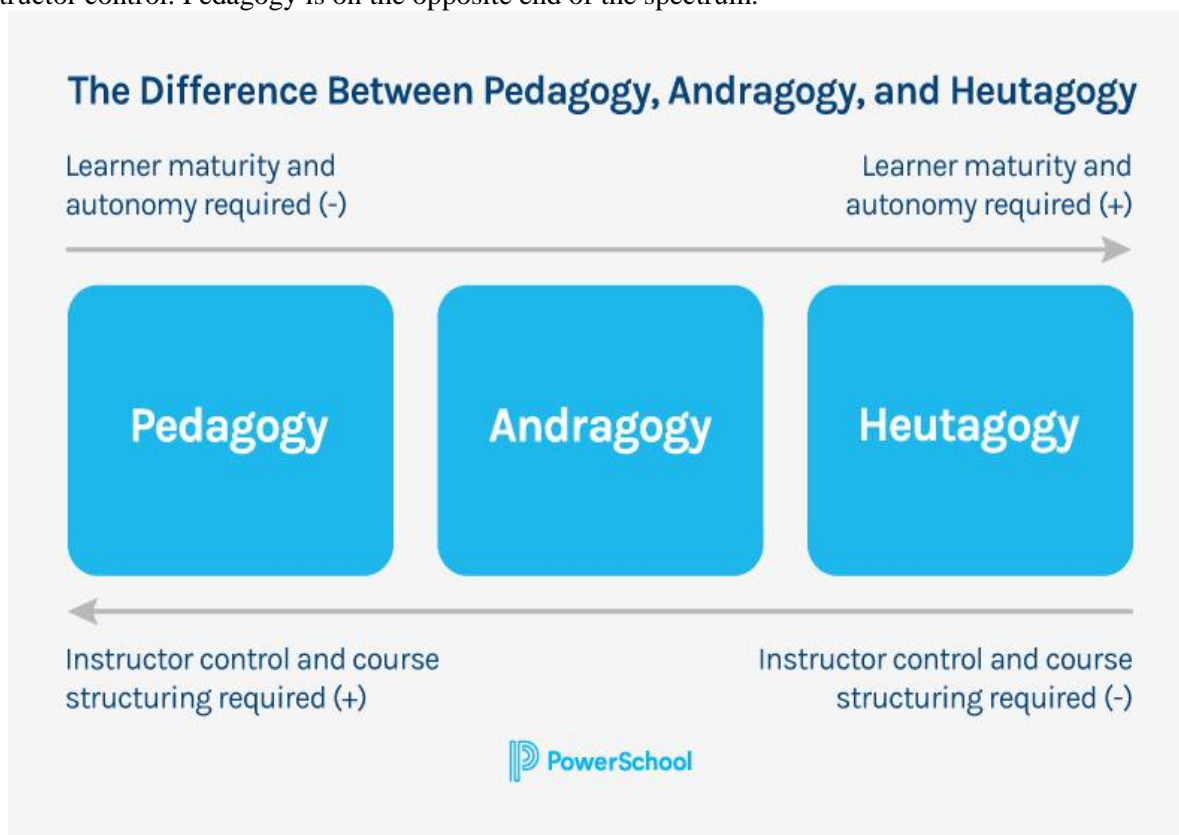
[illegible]tructor control. Pedagogy is on the opposite end of the spectrum.

The Difference Between Pedagogy, Andragogy, and Heutagogy

Learner maturity and autonomy required (-)

Learner maturity and autonomy required (+)

Pedagogy

Andragogy

Heutagogy

Instructor control and course structuring required (+)

Instructor control and course structuring required (-)

PowerSchool